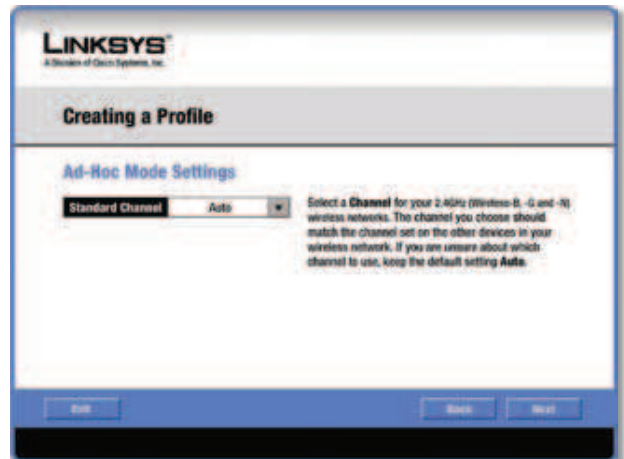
LINKSYS®
A Division of Cisco Systems, Inc.

Creating a Profile

Ad-Hoc Mode Settings

Standard Channel Auto

Select a Channel for your 2.4GHz (Wireless-B, -G and -N) wireless networks. The channel you choose should match the channel set on the other devices in your wireless network. If you are unsure about which channel to use, keep the default setting Auto.

Exit

Back

Next